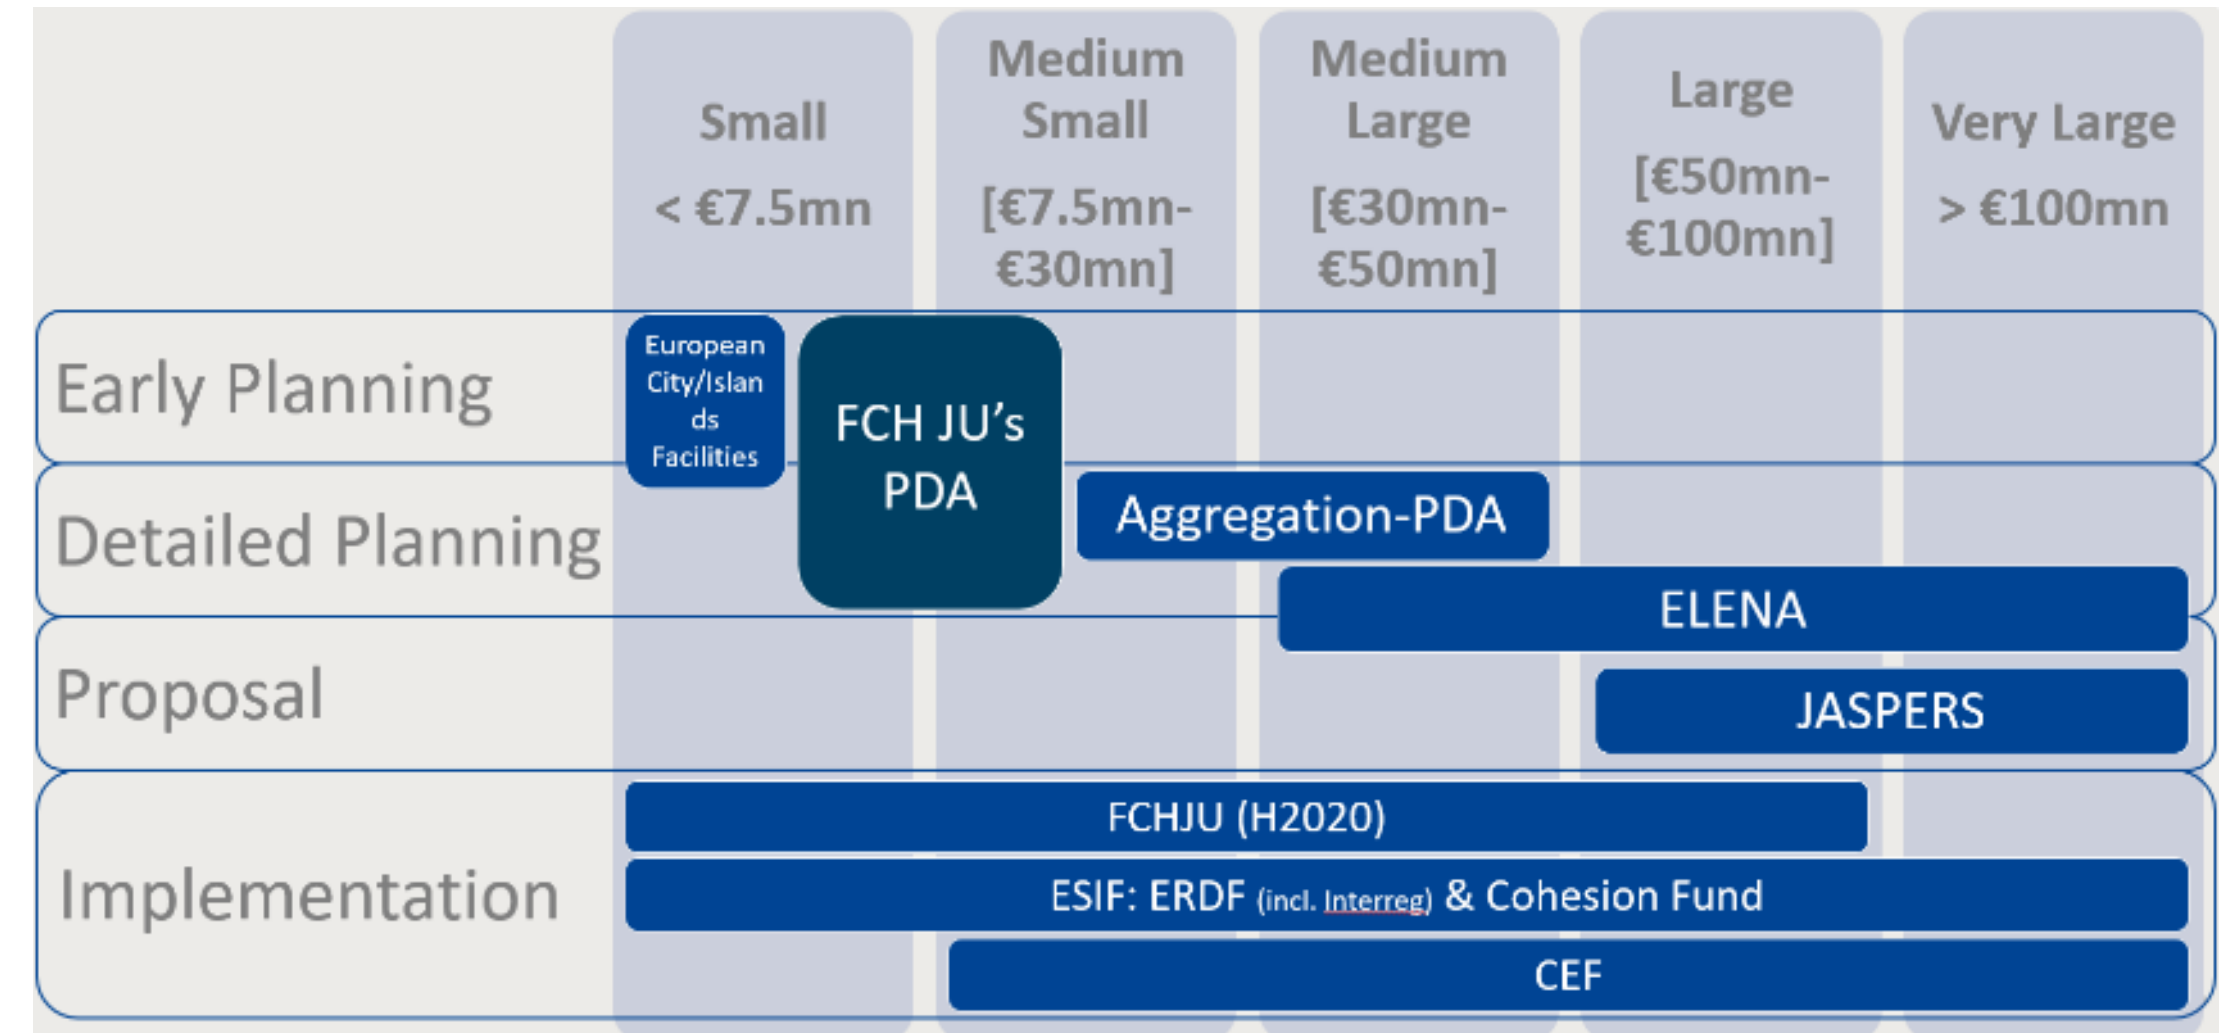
Small
< €7.5mn

Medium Small
[€7.5mn-€30mn]

Medium Large
[€30mn-€50mn]

Large
[€50mn-€100mn]

Very Large
> €100mn

Early Planning

Detailed Planning

Proposal

Implementation

European City/Islands Facilities

FCH JU's PDA

Aggregation-PDA

ELENA

JASPERS

FCHJU (H2020)

ESIF: ERDF (incl. Interreg) & Cohesion Fund

CEF